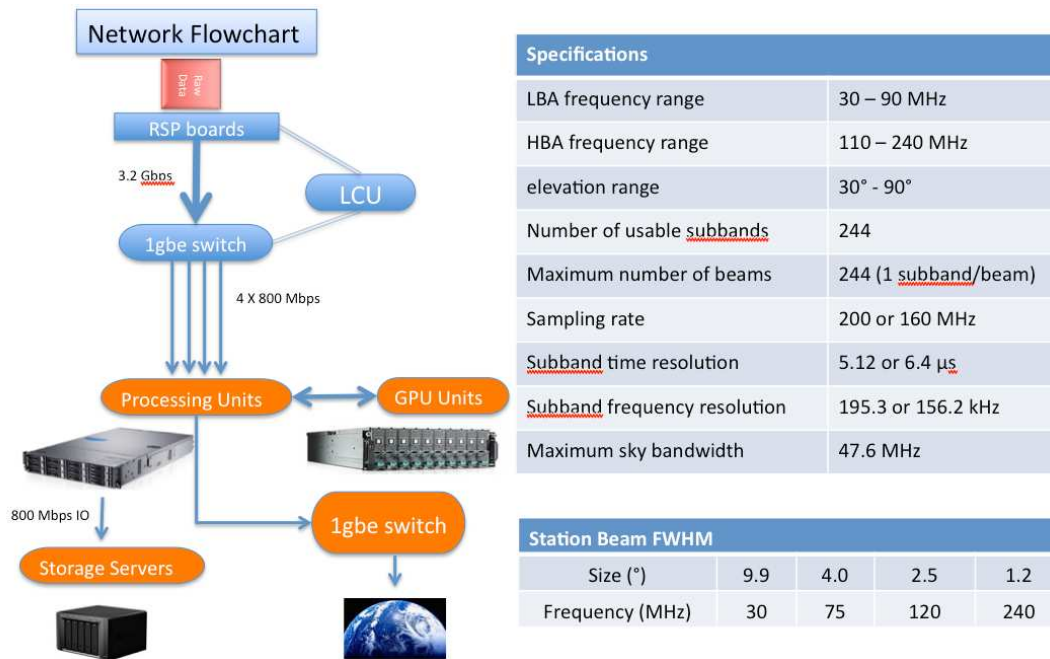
Network Flowchart

Raw Data

RSP boards

3.2 Gbps

LCU

1gbe switch

4 X 800 Mbps

Processing Units

GPU Units

800 Mbps IO

1gbe switch

Storage Servers

| Specifications | |
|---|---|
| LBA frequency range | 30 – 90 MHz |
| HBA frequency range | 110 – 240 MHz |
| elevation range | 30° - 90° |
| Number of usable subbands | 244 |
| Maximum number of beams | 244 (1 subband/beam) |
| Sampling rate | 200 or 160 MHz |
| Subband time resolution | 5.12 or 6.4 μs |
| Subband frequency resolution | 195.3 or 156.2 kHz |
| Maximum sky bandwidth | 47.6 MHz |

| Station Beam FWHM | | | | |
|---|---|---|---|---|
| Size (°) | 9.9 | 4.0 | 2.5 | 1.2 |
| Frequency (MHz) | 30 | 75 | 120 | 240 |